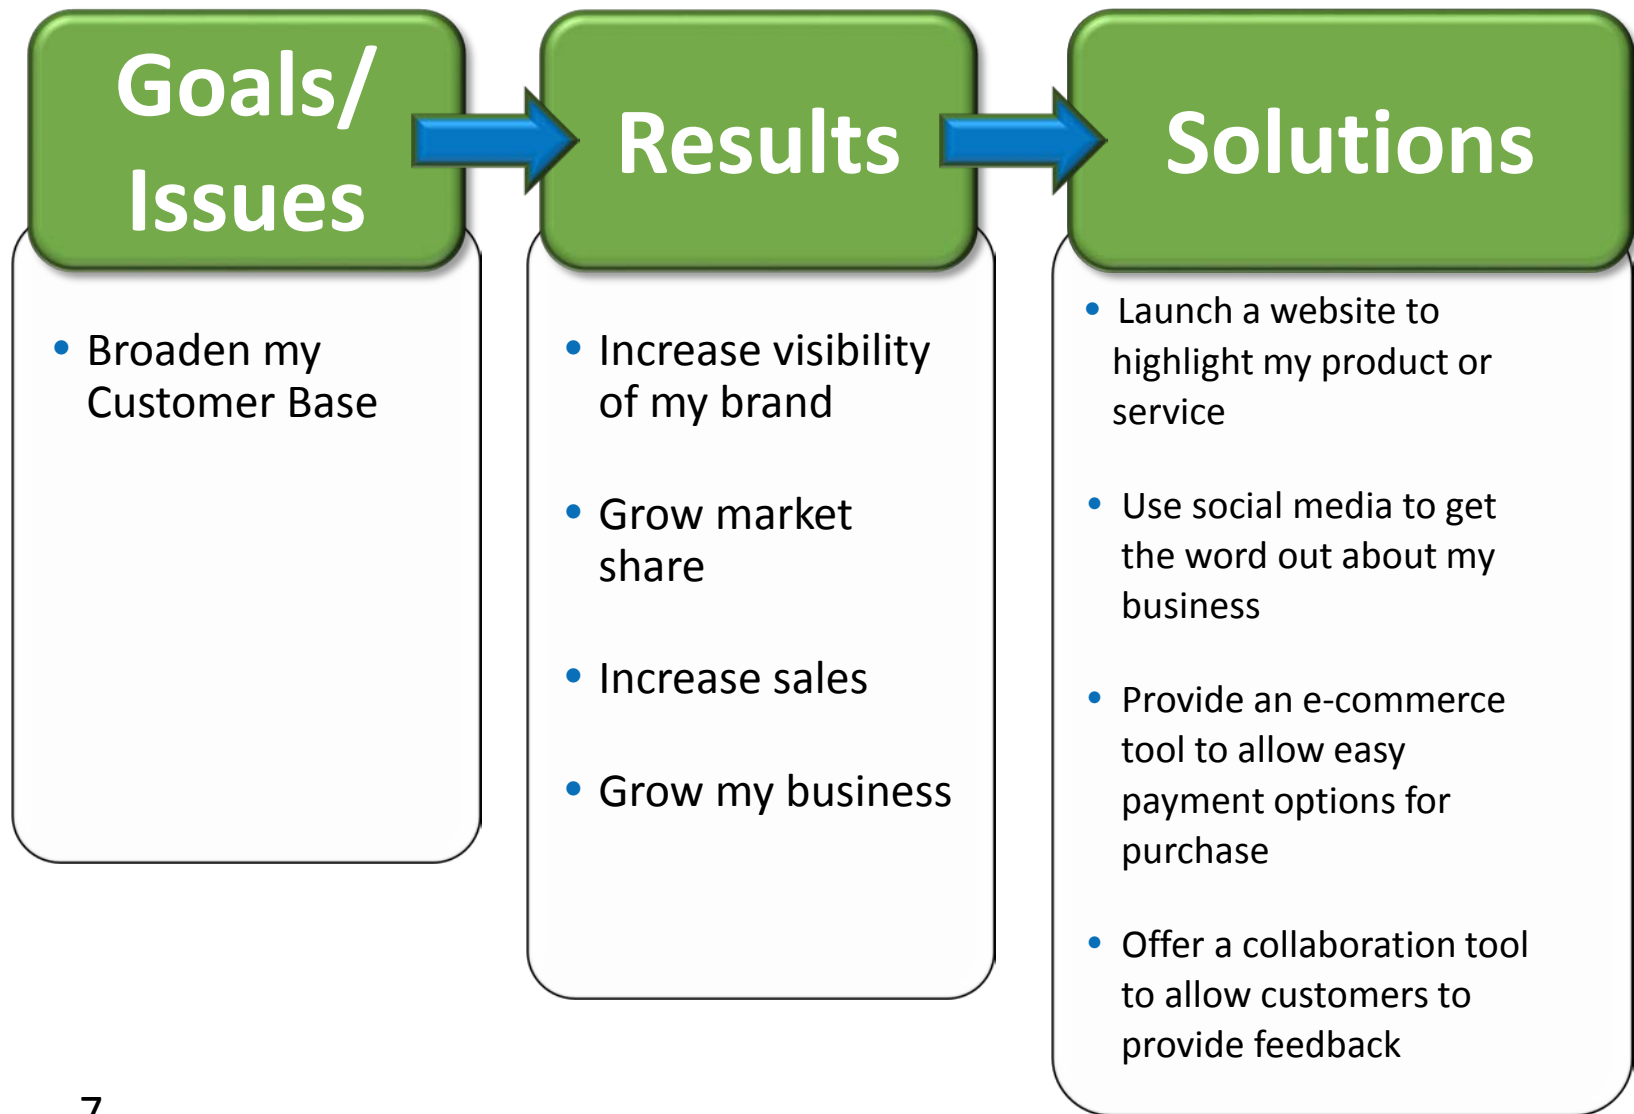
Goals/ Issues

• Broaden my Customer Base

Results

• Increase visibility of my brand

• Grow market share

• Increase sales

• Grow my business

Solutions

• Launch a website to highlight my product or service

• Use social media to get the word out about my business

• Provide an e-commerce tool to allow easy payment options for purchase

• Offer a collaboration tool to allow customers to provide feedback

7